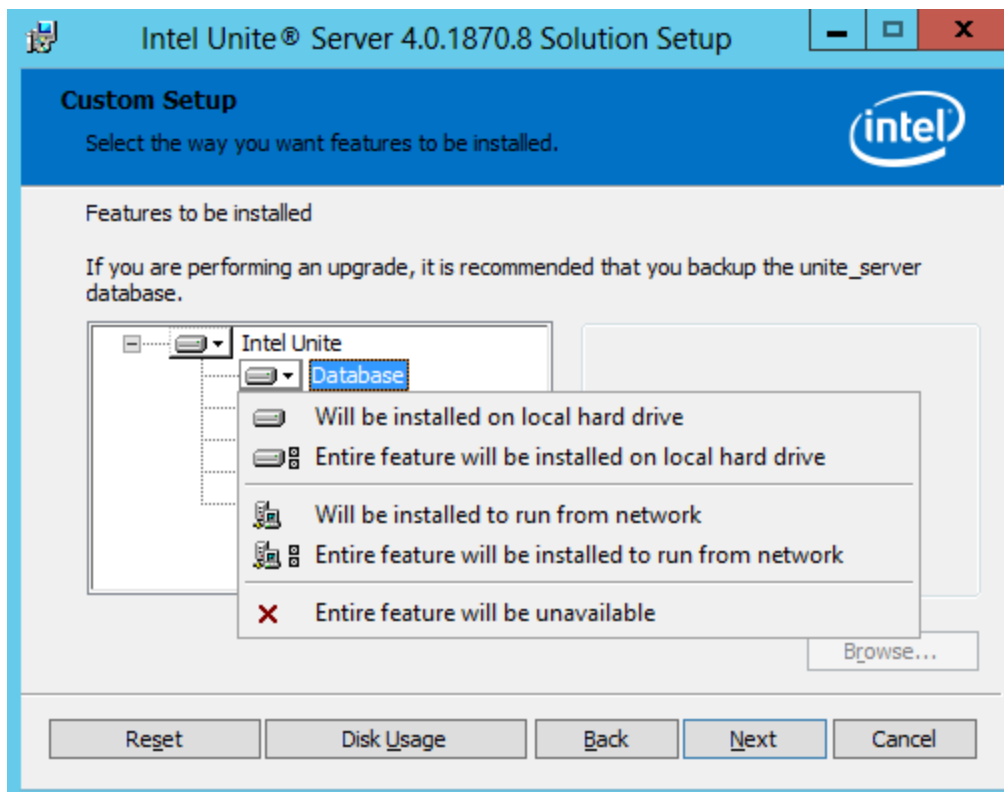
Intel Unite® Server 4.0.1870.8 Solution Setup

Custom Setup

Select the way you want features to be installed.

intel

Features to be installed

If you are performing an upgrade, it is recommended that you backup the unite_server database.

Intel Unite

Database

Will be installed on local hard drive

Entire feature will be installed on local hard drive

Will be installed to run from network

Entire feature will be installed to run from network

Entire feature will be unavailable

Browse...

Reset

Disk Usage

Back

Next

Cancel